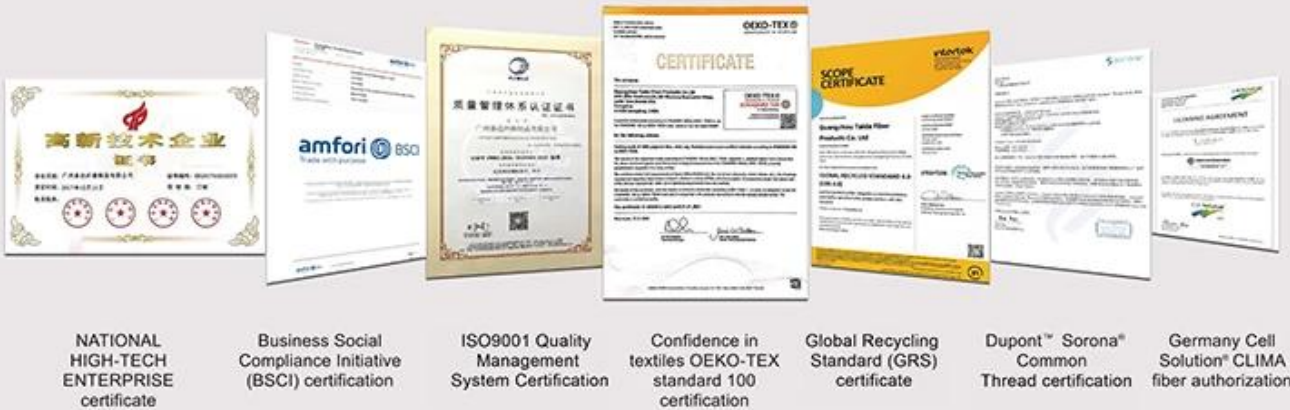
高新技术企业
证书

amfori BSCI
Trade with purpose

质量管理体系认证证书

OEKO-TEX®
CERTIFICATE

SCOPE CERTIFICATE
intertek
Guangzhou Taida Fiber Products Co. Ltd
GLOBAL RECYCLED STANDARD

LICENSING AGREEMENT

NATIONAL HIGH-TECH ENTERPRISE certificate

Business Social Compliance Initiative (BSCI) certification

ISO9001 Quality Management System Certification

Confidence in textiles OEKO-TEX standard 100 certification

Global Recycling Standard (GRS) certificate

Dupont™ Sorona® Common Thread certification

Germany Cell Solution® CLIMA fiber authorization